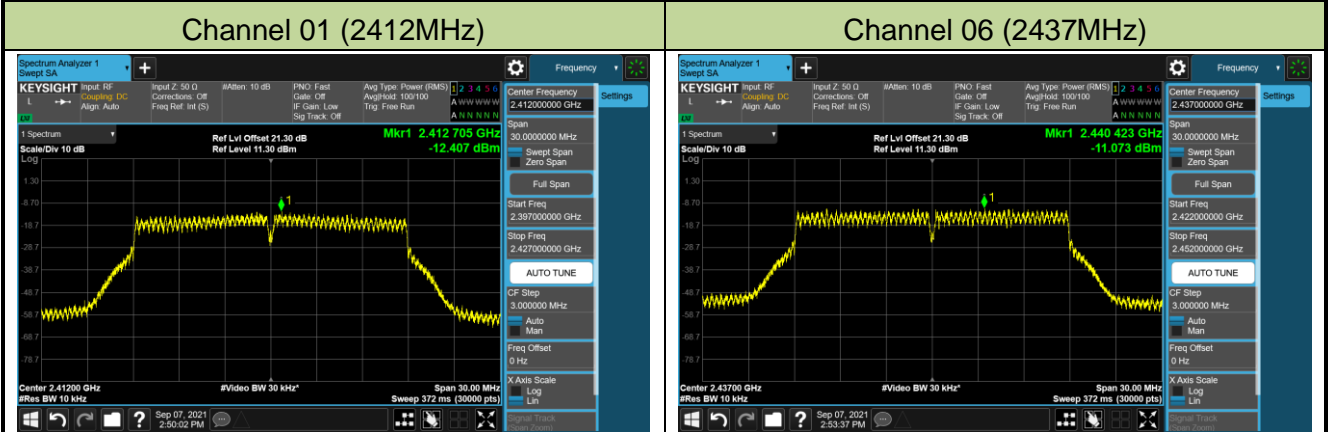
| Channel 01 (2412MHz) | Channel 06 (2437MHz) |
|---|---|
| | |

Spectrum Analyzer 1
Swept SA
Frequency
KEYSIGHT Input: RF Coupling: DC Align: Auto
Input Z: 50 Ω Corrections: Off Freq Ref: Int (S)
#Atten: 10 dB
PNO: Fast Gate: Off IF Gain: Low Sig Track: Off
Avg Type: Power (RMS) Avg|Hold: 100/100 Trig: Free Run
1 2 3 4 5 6
A W W W W W
A N N N N N
LXI
1 Spectrum
Scale/Div 10 dB
Log
Ref Lvl Offset 21.30 dB
Ref Level 11.30 dBm
Mkr1 2.412 705 GHz
-12.407 dBm
1.30
-8.70
-18.7
-28.7
-38.7
-48.7
-58.7
-68.7
-78.7
1
Center 2.41200 GHz
#Res BW 10 kHz
#Video BW 30 kHz*
Span 30.00 MHz
Sweep 372 ms (30000 pts)
Sep 07, 2021 2:50:02 PM
Center Frequency
2.412000000 GHz
Settings
Span
30.0000000 MHz
Swept Span
Zero Span
Full Span
Start Freq
2.397000000 GHz
Stop Freq
2.427000000 GHz
AUTO TUNE
CF Step
3.000000 MHz
Auto
Man
Freq Offset
0 Hz
X Axis Scale
Log
Lin
Signal Track
(Span Zoom)

Spectrum Analyzer 1
Swept SA
Frequency
KEYSIGHT Input: RF Coupling: DC Align: Auto
Input Z: 50 Ω Corrections: Off Freq Ref: Int (S)
#Atten: 10 dB
PNO: Fast Gate: Off IF Gain: Low Sig Track: Off
Avg Type: Power (RMS) Avg|Hold: 100/100 Trig: Free Run
1 2 3 4 5 6
A W W W W W
A N N N N N
LXI
1 Spectrum
Scale/Div 10 dB
Log
Ref Lvl Offset 21.30 dB
Ref Level 11.30 dBm
Mkr1 2.440 423 GHz
-11.073 dBm
1.30
-8.70
-18.7
-28.7
-38.7
-48.7
-58.7
-68.7
-78.7
1
Center 2.43700 GHz
#Res BW 10 kHz
#Video BW 30 kHz*
Span 30.00 MHz
Sweep 372 ms (30000 pts)
Sep 07, 2021 2:53:37 PM
Center Frequency
2.437000000 GHz
Settings
Span
30.0000000 MHz
Swept Span
Zero Span
Full Span
Start Freq
2.422000000 GHz
Stop Freq
2.452000000 GHz
AUTO TUNE
CF Step
3.000000 MHz
Auto
Man
Freq Offset
0 Hz
X Axis Scale
Log
Lin
Signal Track
(Span Zoom)